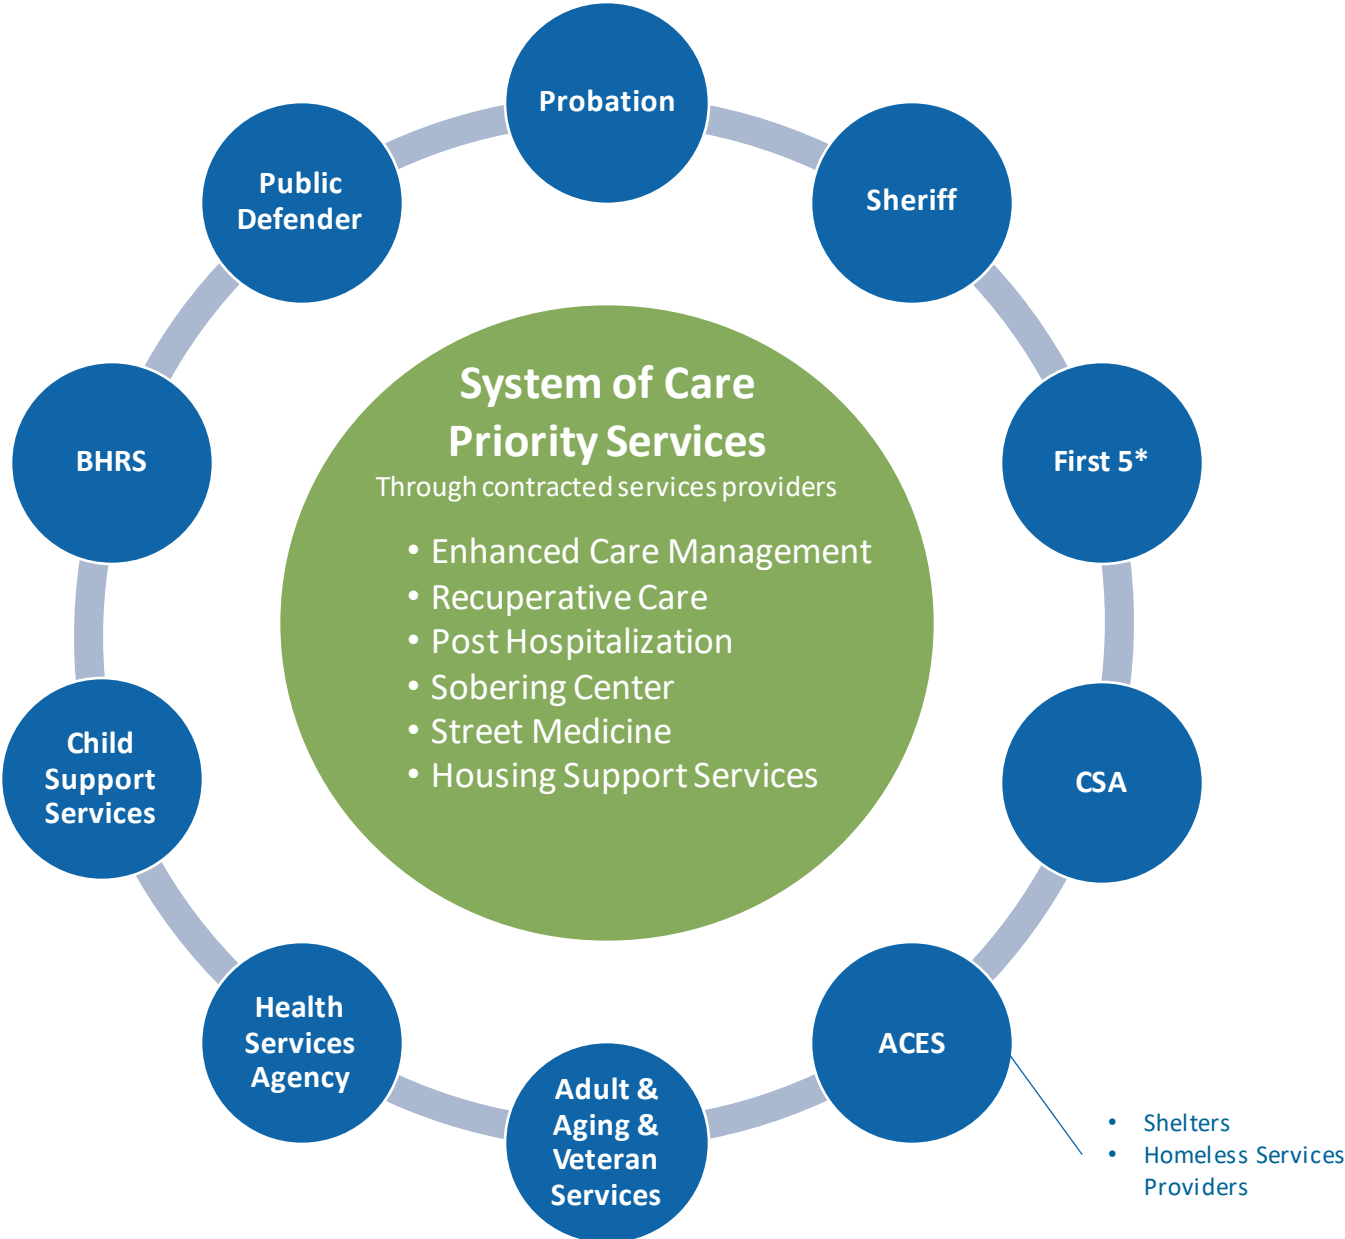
Probation

Sheriff

First 5*

CSA

ACES

Adult & Aging & Veteran Services

Health Services Agency

Child Support Services

BHRS

Public Defender

System of Care Priority Services
Through contracted services providers

- Enhanced Care Management
- Recuperative Care
- Post Hospitalization
- Sobering Center
- Street Medicine
- Housing Support Services

- Shelters
- Homeless Services Providers